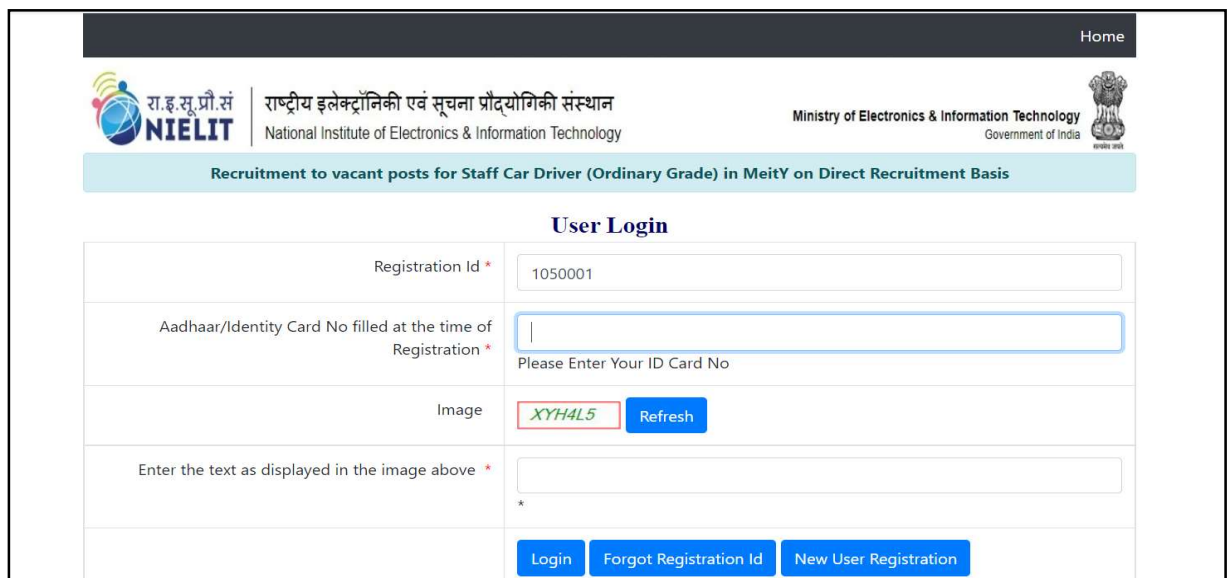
Home

रा.इ.सू.प्रौ.सं
NIELIT

राष्ट्रीय इलेक्ट्रॉनिकी एवं सूचना प्रौद्योगिकी संस्थान
National Institute of Electronics & Information Technology

Ministry of Electronics & Information Technology
Government of India

सत्यमेव जयते

Recruitment to vacant posts for Staff Car Driver (Ordinary Grade) in MeitY on Direct Recruitment Basis

User Login

| | |
|---|---|
| Registration Id * | 1050001 |
| Aadhaar/Identity Card No filled at the time of Registration * | Please Enter Your ID Card No |
| Image | XYH4L5 Refresh |
| Enter the text as displayed in the image above * | * |
| | Login Forgot Registration Id New User Registration |